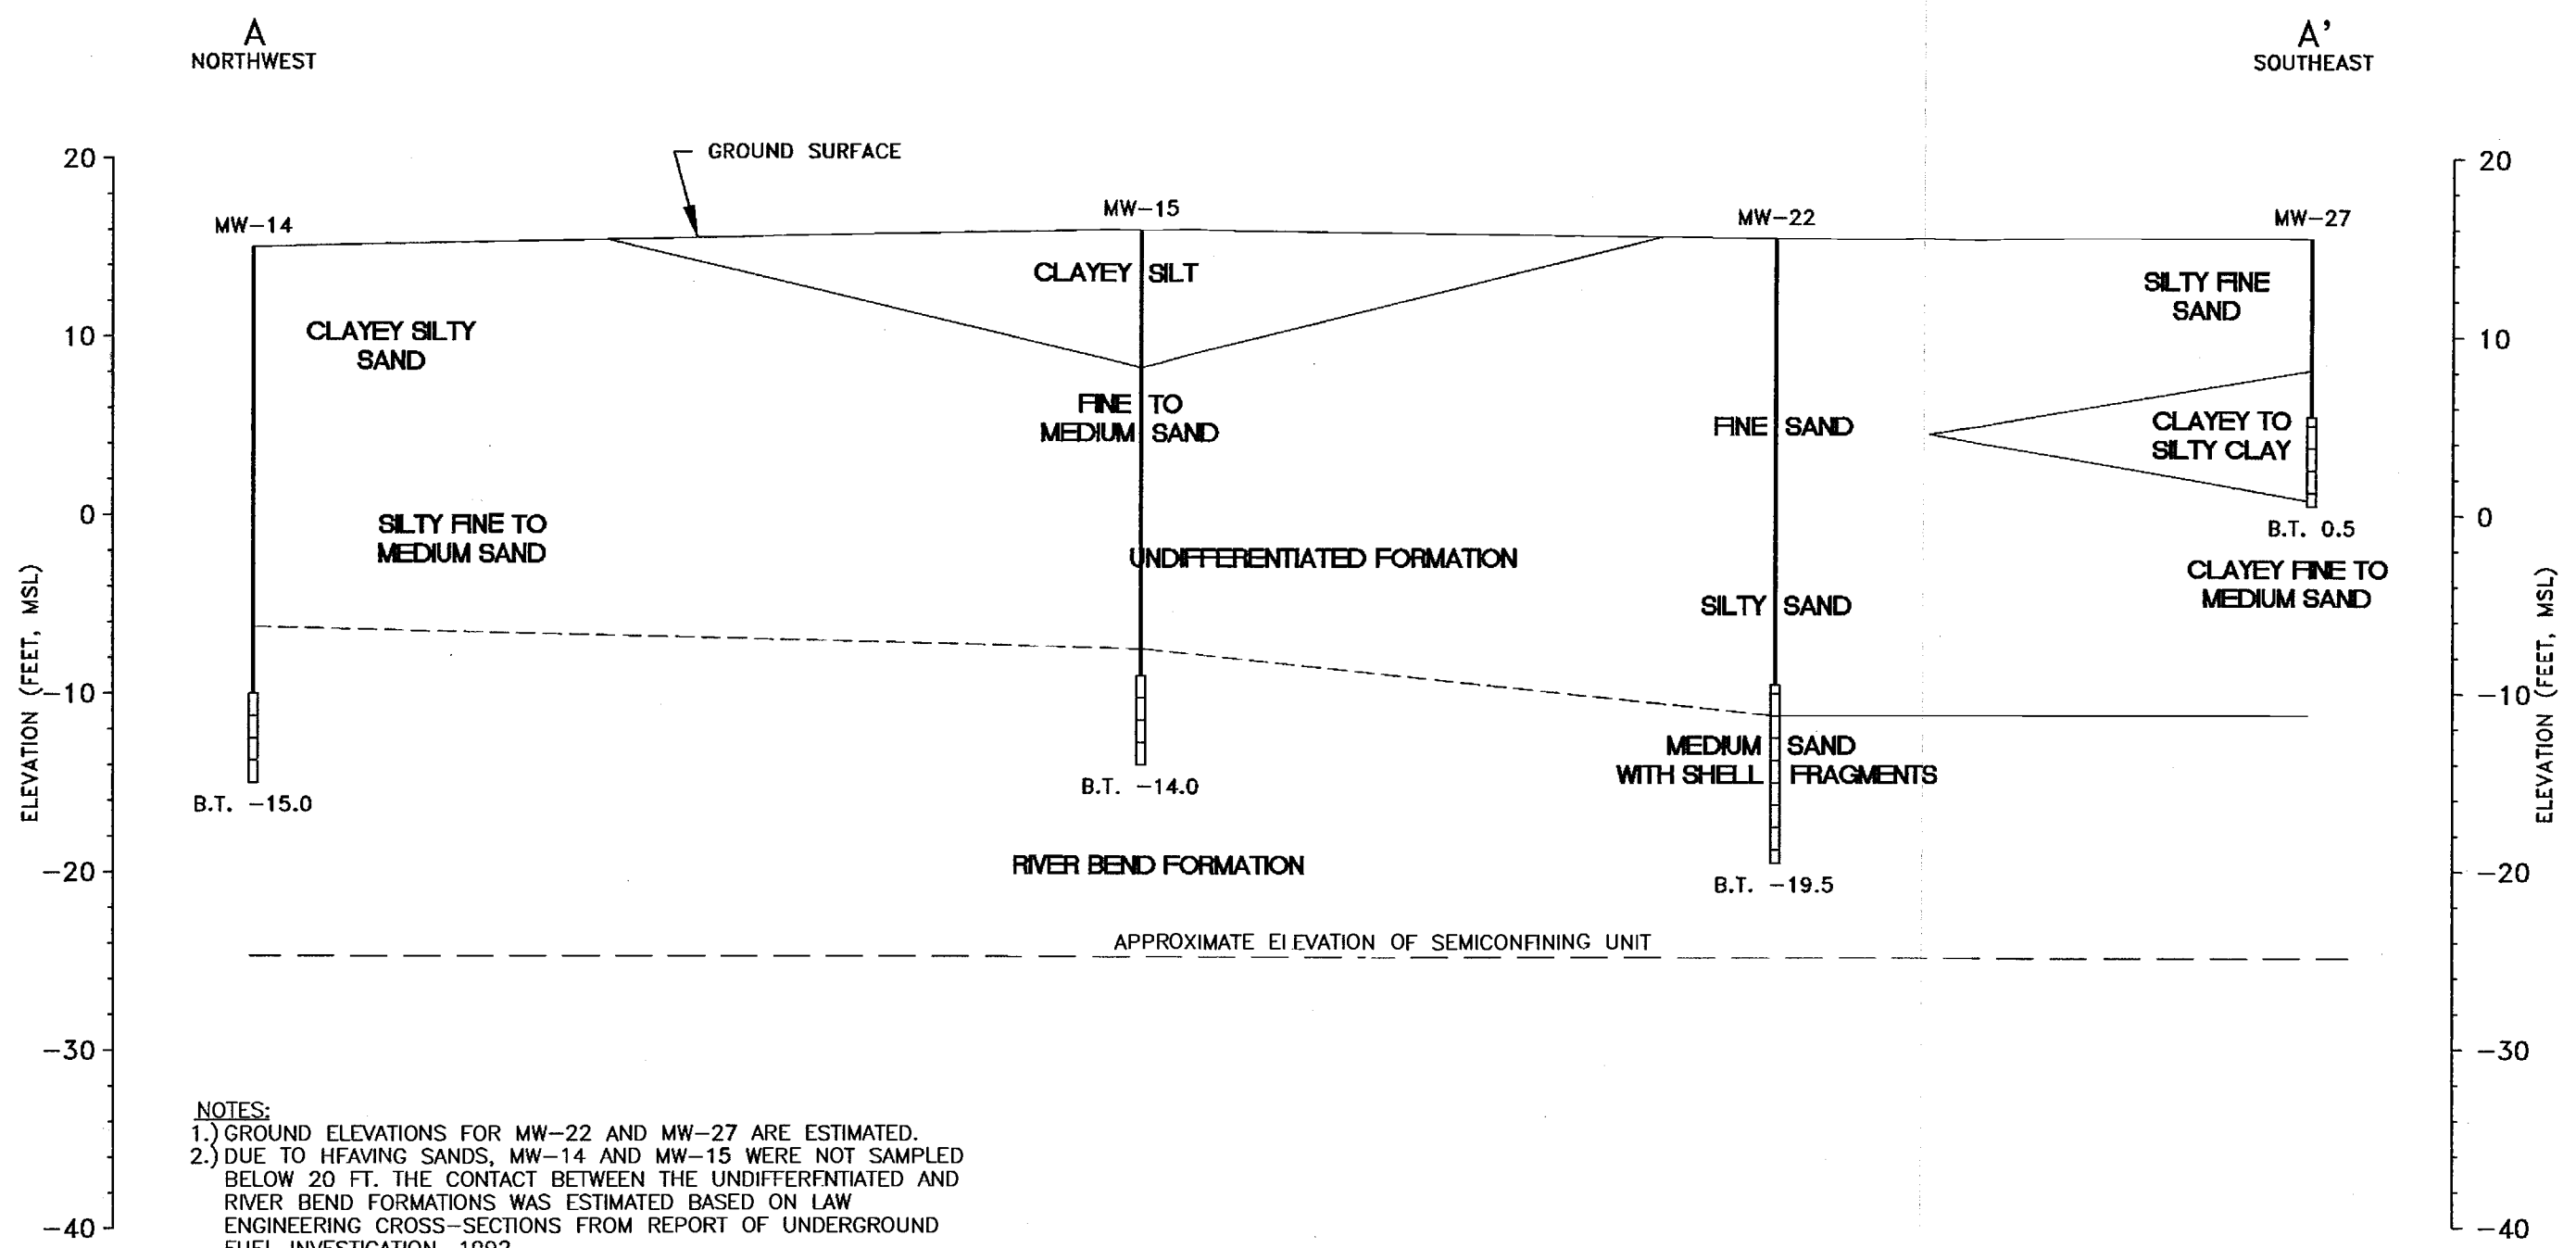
A
NORTHWEST

A'
SOUTHEAST

20
10
0
−10
−20
−30
−40

ELEVATION (FEET, MSL)

GROUND SURFACE

MW−14

MW−15

MW−22

MW−27

CLAYEY SILT

SILTY FINE SAND

CLAYEY SILTY SAND

FINE TO MEDIUM SAND

FINE SAND

CLAYEY TO SILTY CLAY

B.T. 0.5

SILTY FINE TO MEDIUM SAND

UNDIFFERENTIATED FORMATION

CLAYEY FINE TO MEDIUM SAND

SILTY SAND

MEDIUM SAND WITH SHELL FRAGMENTS

B.T. −15.0

B.T. −14.0

RIVER BEND FORMATION

B.T. −19.5

APPROXIMATE ELEVATION OF SEMICONFINING UNIT

20
10
0
−10
−20
−30
−40

ELEVATION (FEET, MSL)

NOTES:
1.) GROUND ELEVATIONS FOR MW−22 AND MW−27 ARE ESTIMATED.
2.) DUE TO HFAVING SANDS, MW−14 AND MW−15 WERE NOT SAMPLED BELOW 20 FT. THE CONTACT BETWEEN THE UNDIFFERFNTIATED AND RIVER BEND FORMATIONS WAS ESTIMATED BASED ON LAW ENGINEERING CROSS−SECTIONS FROM REPORT OF UNDERGROUND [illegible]